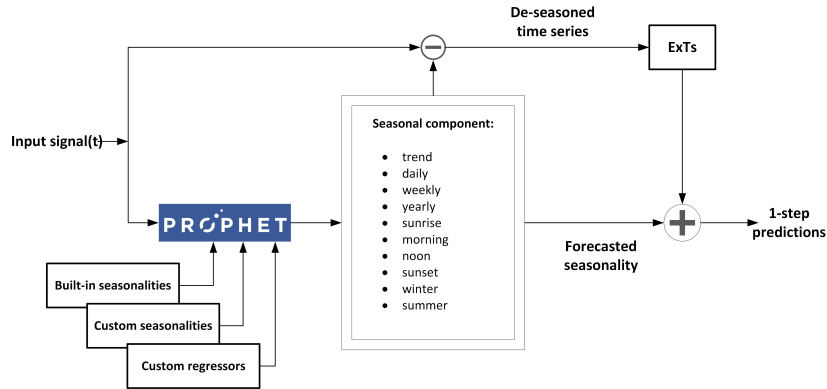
De-seasoned time series

ExTs

Input signal(t)

Seasonal component:

- trend
- daily
- weekly
- yearly
- sunrise
- morning
- noon
- sunset
- winter
- summer

PROPHET

Forecasted seasonality

1-step predictions

Built-in seasonalities

Custom seasonalities

Custom regressors